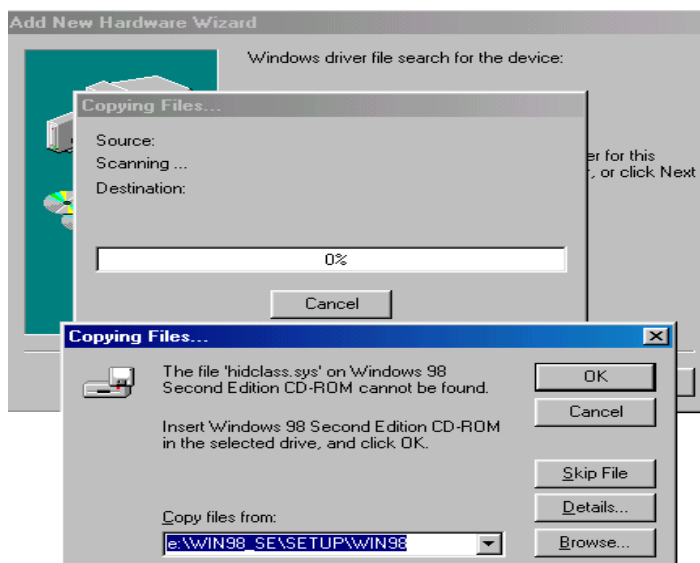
Add New Hardware Wizard

Windows driver file search for the device:

Copying Files...

Source:
Scanning ...
Destination:

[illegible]er for this
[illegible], or click Next

0%

Cancel

Copying Files...

×

The file 'hidclass.sys' on Windows 98 Second Edition CD-ROM cannot be found.

Insert Windows 98 Second Edition CD-ROM in the selected drive, and click OK.

OK

Cancel

Skip File

Details...

Copy files from:

e:\WIN98_SE\SETUP\WIN98

Browse...